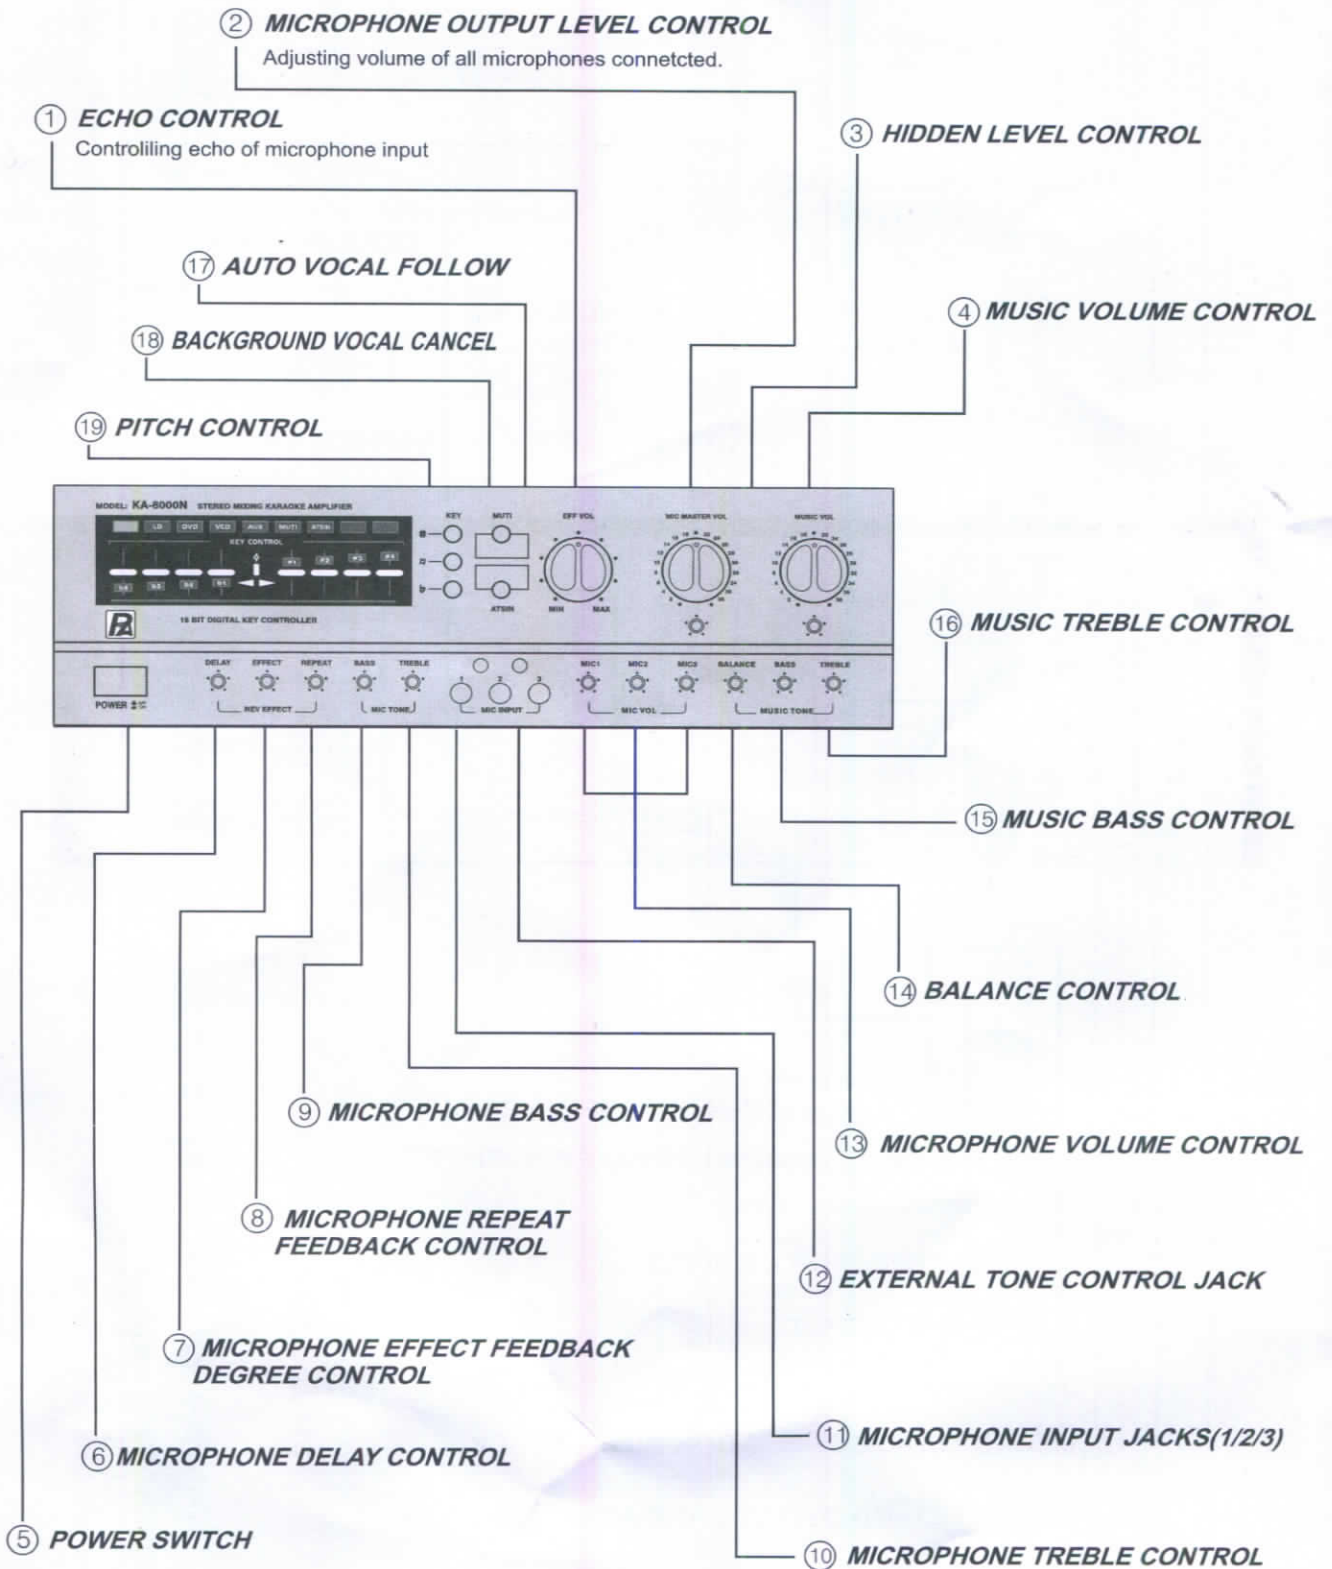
② MICROPHONE OUTPUT LEVEL CONTROL
Adjusting volume of all microphones connetcted.

① ECHO CONTROL
Controliling echo of microphone input

③ HIDDEN LEVEL CONTROL

⑰ AUTO VOCAL FOLLOW

④ MUSIC VOLUME CONTROL

⑱ BACKGROUND VOCAL CANCEL

⑲ PITCH CONTROL

MODEL: KA-6000N STEREO MIXING KARAOKE AMPLIFIER

LD DVD VCD AUX MUTI ATSIN

KEY CONTROL

KEY MUTI EFF VOL MIC MASTER VOL MUSIC VOL

ATSIN MIN MAX

16 BIT DIGITAL KEY CONTROLLER

⑯ MUSIC TREBLE CONTROL

DELAY EFFECT REPEAT BASS TREBLE MIC1 MIC2 MIC3 BALANCE BASS TREBLE

POWER REV EFFECT MIC TONE MIC INPUT MIC VOL MUSIC TONE

⑮ MUSIC BASS CONTROL

⑭ BALANCE CONTROL

⑨ MICROPHONE BASS CONTROL

⑬ MICROPHONE VOLUME CONTROL

⑧ MICROPHONE REPEAT FEEDBACK CONTROL

⑫ EXTERNAL TONE CONTROL JACK

⑦ MICROPHONE EFFECT FEEDBACK DEGREE CONTROL

⑪ MICROPHONE INPUT JACKS(1/2/3)

⑥ MICROPHONE DELAY CONTROL

⑤ POWER SWITCH

⑩ MICROPHONE TREBLE CONTROL